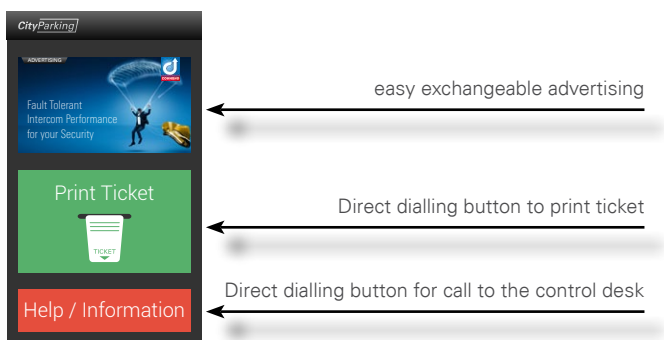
City Parking

ADVERTISING

Fault Tolerant Intercom Performance for your Security

easy exchangeable advertising

Print Ticket

TICKET

Direct dialling button to print ticket

Help / Information

Direct dialling button for call to the control desk